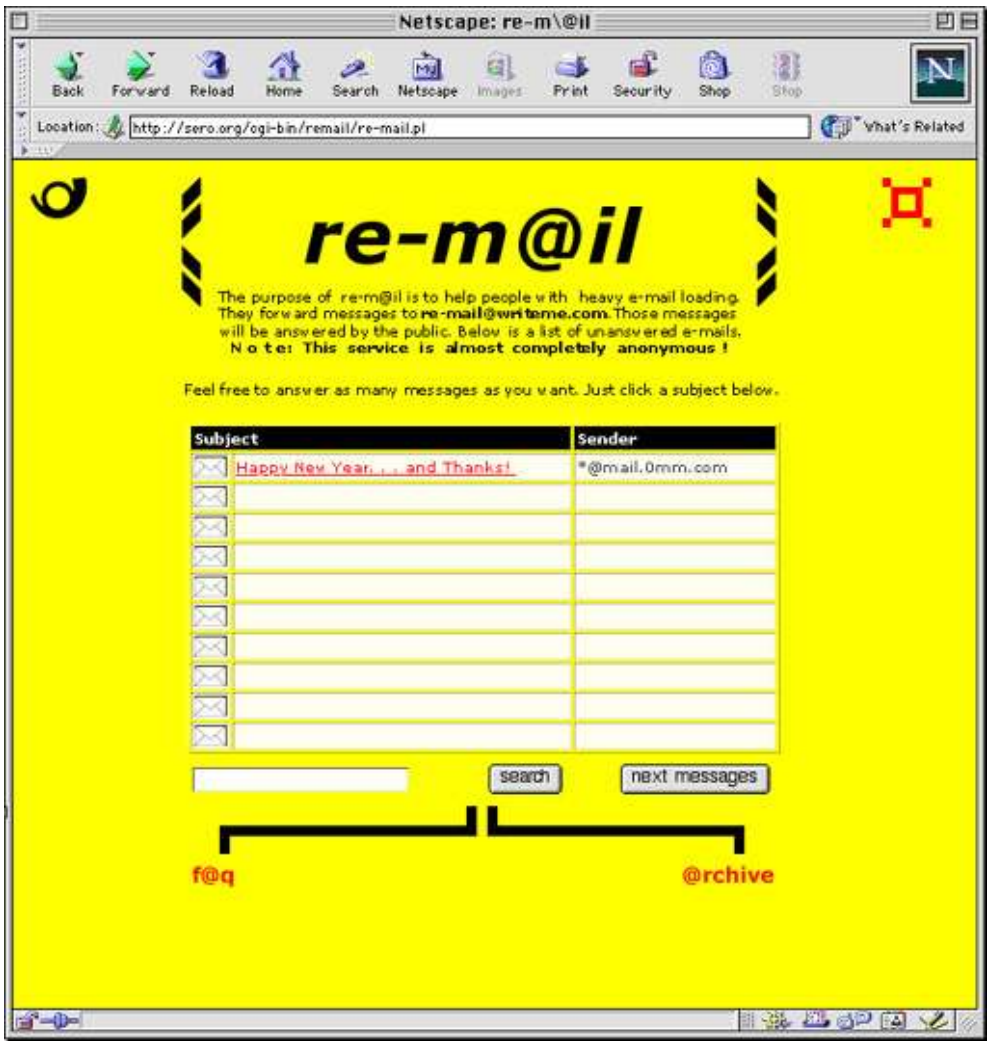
Netscape: re-m\@il

Back Forward Reload Home Search Netscape Images Print Security Shop Stop

Location: http://sero.org/cgi-bin/remail/re-mail.pl

What's Related

re-m@il

The purpose of re-m@il is to help people with heavy e-mail loading. They forward messages to **re-mail@writeme.com**. Those messages will be answered by the public. Below is a list of unansvered e-mails.
**N o t e: This service is almost completely anonymous !**

Feel free to answer as many messages as you want. Just click a subject below.

| Subject | Sender |
|---|---|
| Happy New Year. . . and Thanks! | *@mail.0mm.com |
| | |
| | |
| | |
| | |
| | |
| | |
| | |
| | |
| | |

search

next messages

f@q

@rchive